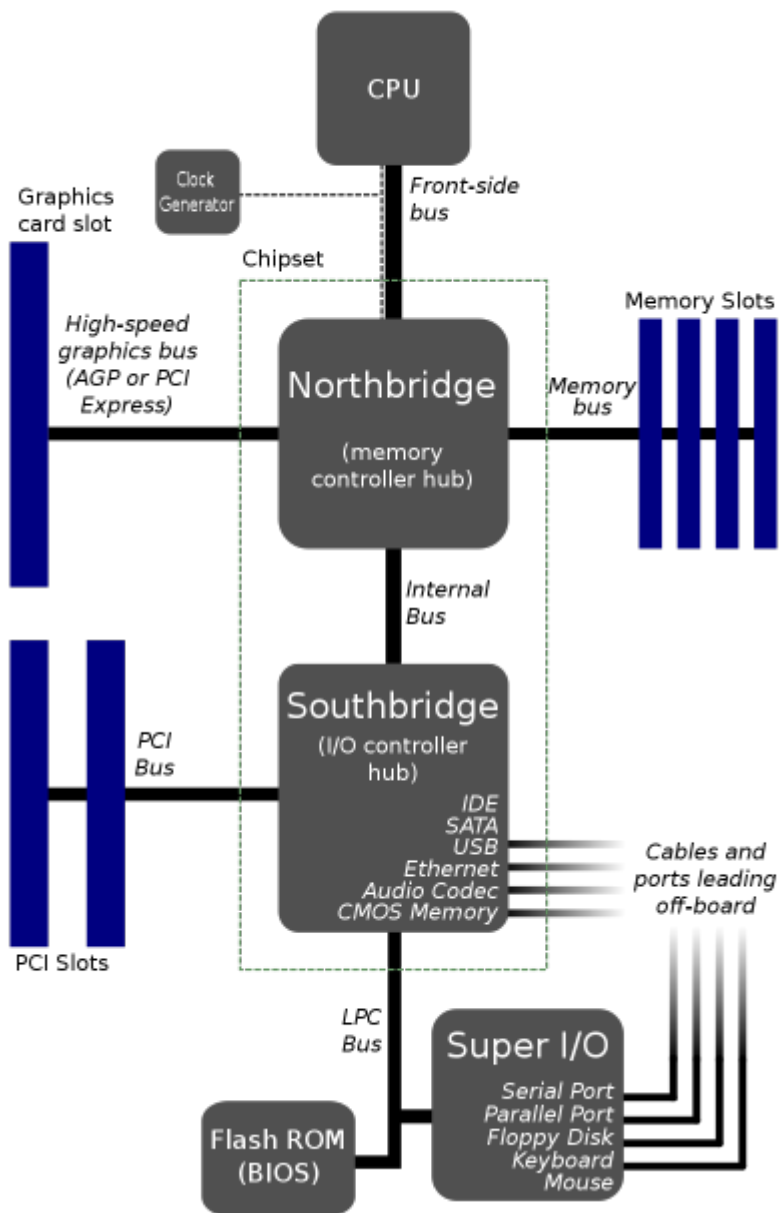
CPU

Clock Generator

Front-side bus

Graphics card slot

Chipset

Memory Slots

High-speed graphics bus (AGP or PCI Express)

Northbridge

(memory controller hub)

Memory bus

Internal Bus

PCI Bus

Southbridge

(I/O controller hub)

IDE
SATA
USB
Ethernet
Audio Codec
CMOS Memory

Cables and ports leading off-board

PCI Slots

LPC Bus

Super I/O

Serial Port
Parallel Port
Floppy Disk
Keyboard
Mouse

Flash ROM (BIOS)